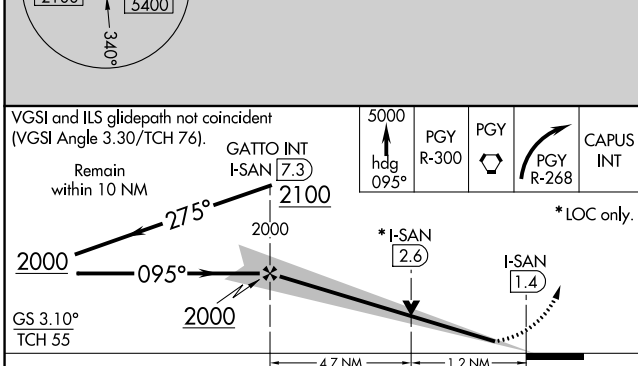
2100

5400

340°

VGSI and ILS glidepath not coincident (VGSI Angle 3.30/TCH 76).

5000
hdg 095°

PGY R-300

PGY

PGY R-268

CAPUS INT

GATTO INT
I-SAN 7.3
2100

Remain within 10 NM

275°

2000

*I-SAN
2.6

*LOC only.

I-SAN
1.4

2000

095°

2000

GS 3.10°
TCH 55

4.7 NM

1.2 NM